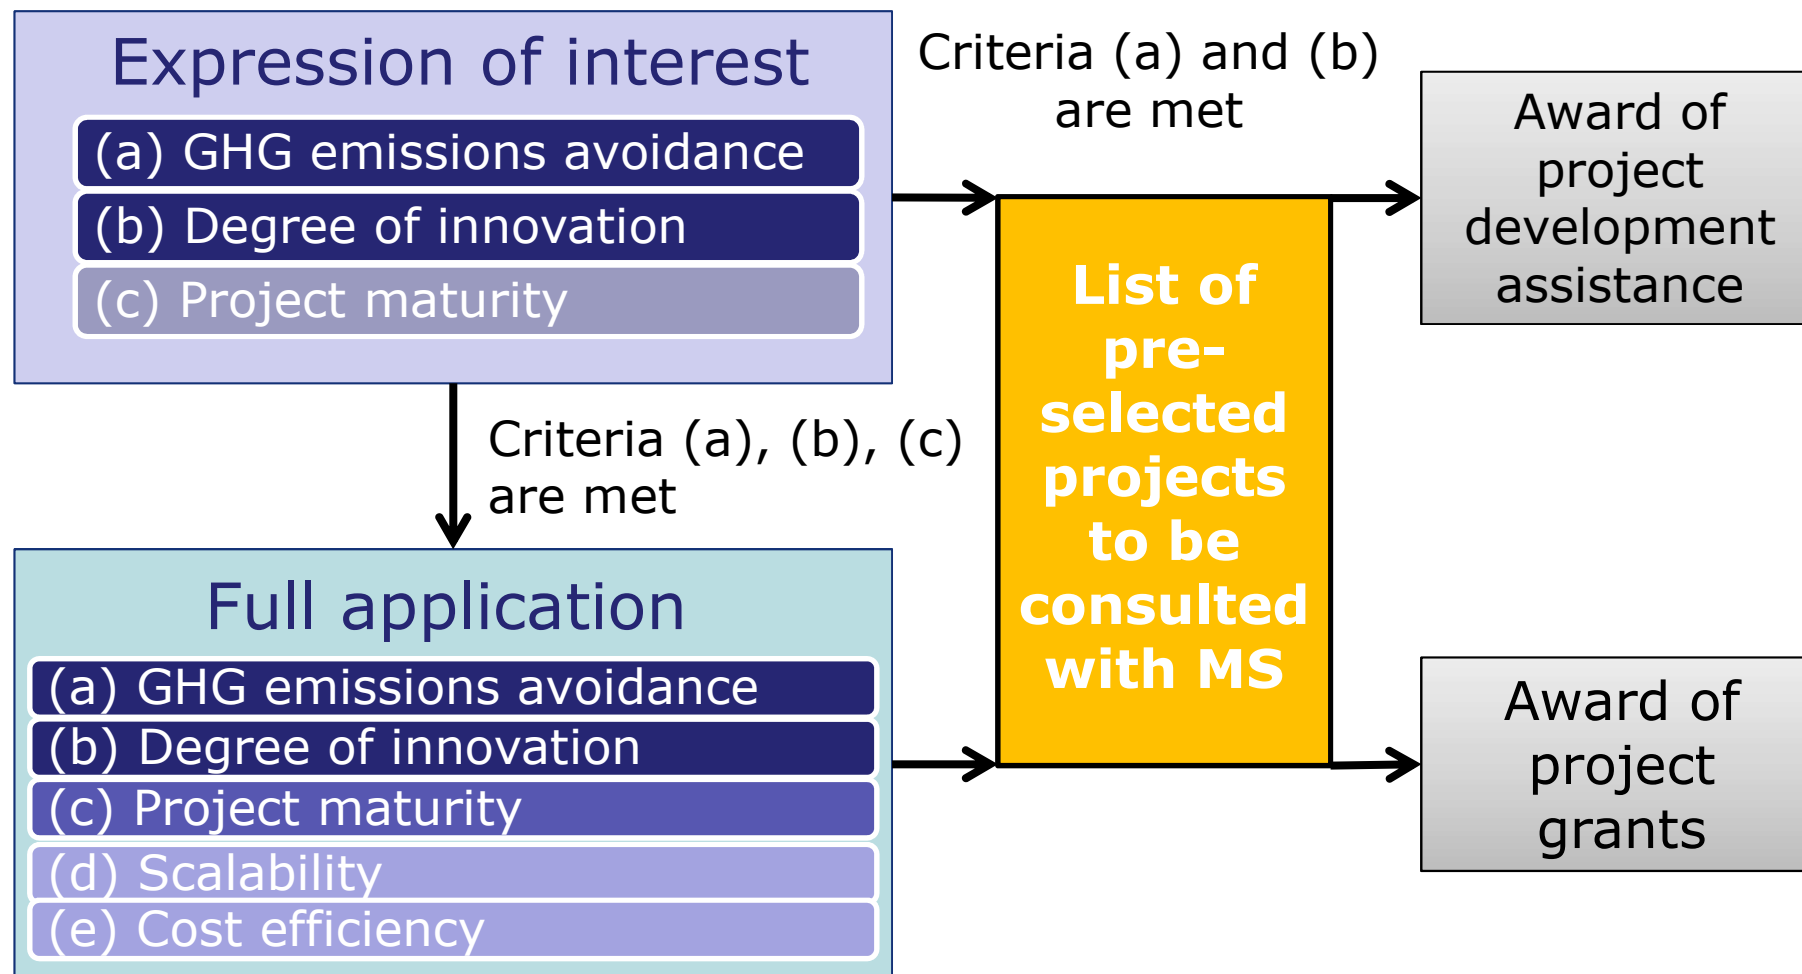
Expression of interest

(a) GHG emissions avoidance

(b) Degree of innovation

(c) Project maturity

Criteria (a) and (b) are met

List of pre-selected projects to be consulted with MS

Award of project development assistance

Criteria (a), (b), (c) are met

Full application

(a) GHG emissions avoidance

(b) Degree of innovation

(c) Project maturity

(d) Scalability

(e) Cost efficiency

Award of project grants